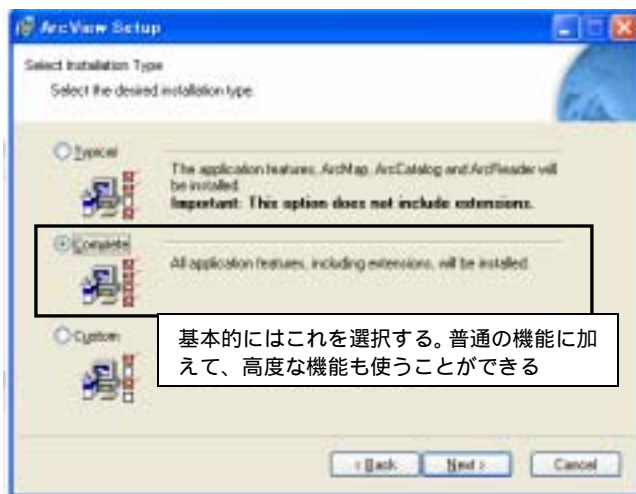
ArcView Setup

Select Installation Type

Select the desired installation type.

Typical

The application features, ArcMap, ArcCatalog and ArcReader will be installed.
Important: This option does not include extensions.

Complete

All application features, including extensions, will be installed.

Custom

基本的にはこれを選択する。普通の機能に加えて、高度な機能も使うことができる

< Back Next > Cancel